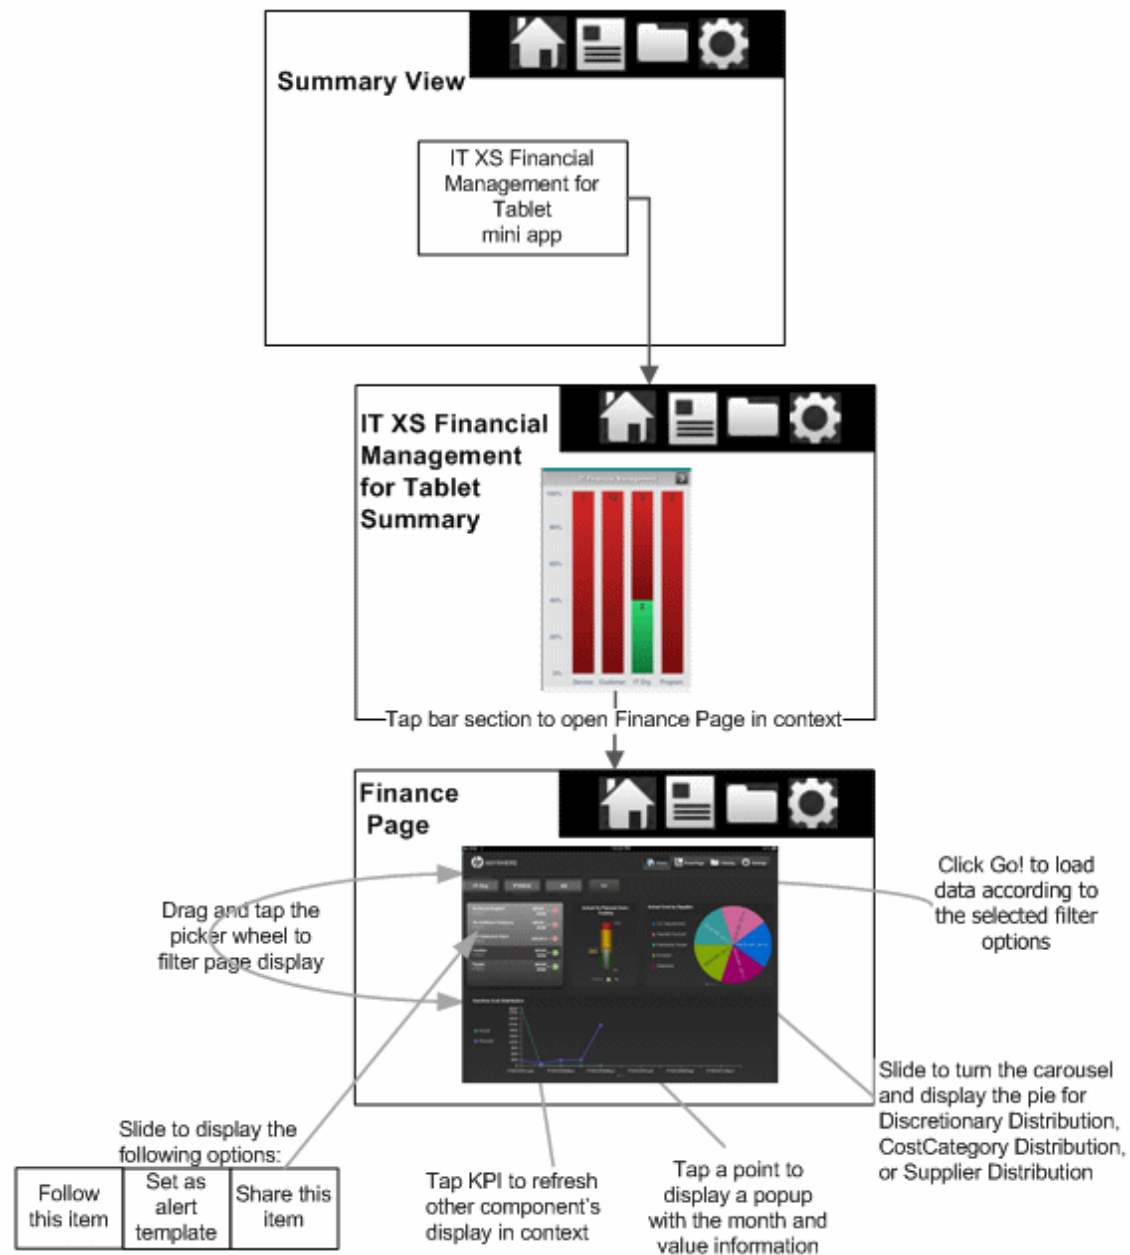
Summary View

IT XS Financial Management for Tablet mini app

IT XS Financial Management for Tablet Summary

Tap bar section to open Finance Page in context

Finance Page

Click Go! to load data according to the selected filter options

Drag and tap the picker wheel to filter page display

Slide to turn the carousel and display the pie for Discretionary Distribution, CostCategory Distribution, or Supplier Distribution

Slide to display the following options:

| Follow this item | Set as alert template | Share this item |
|---|---|---|

Tap KPI to refresh other component's display in context

Tap a point to display a popup with the month and value information